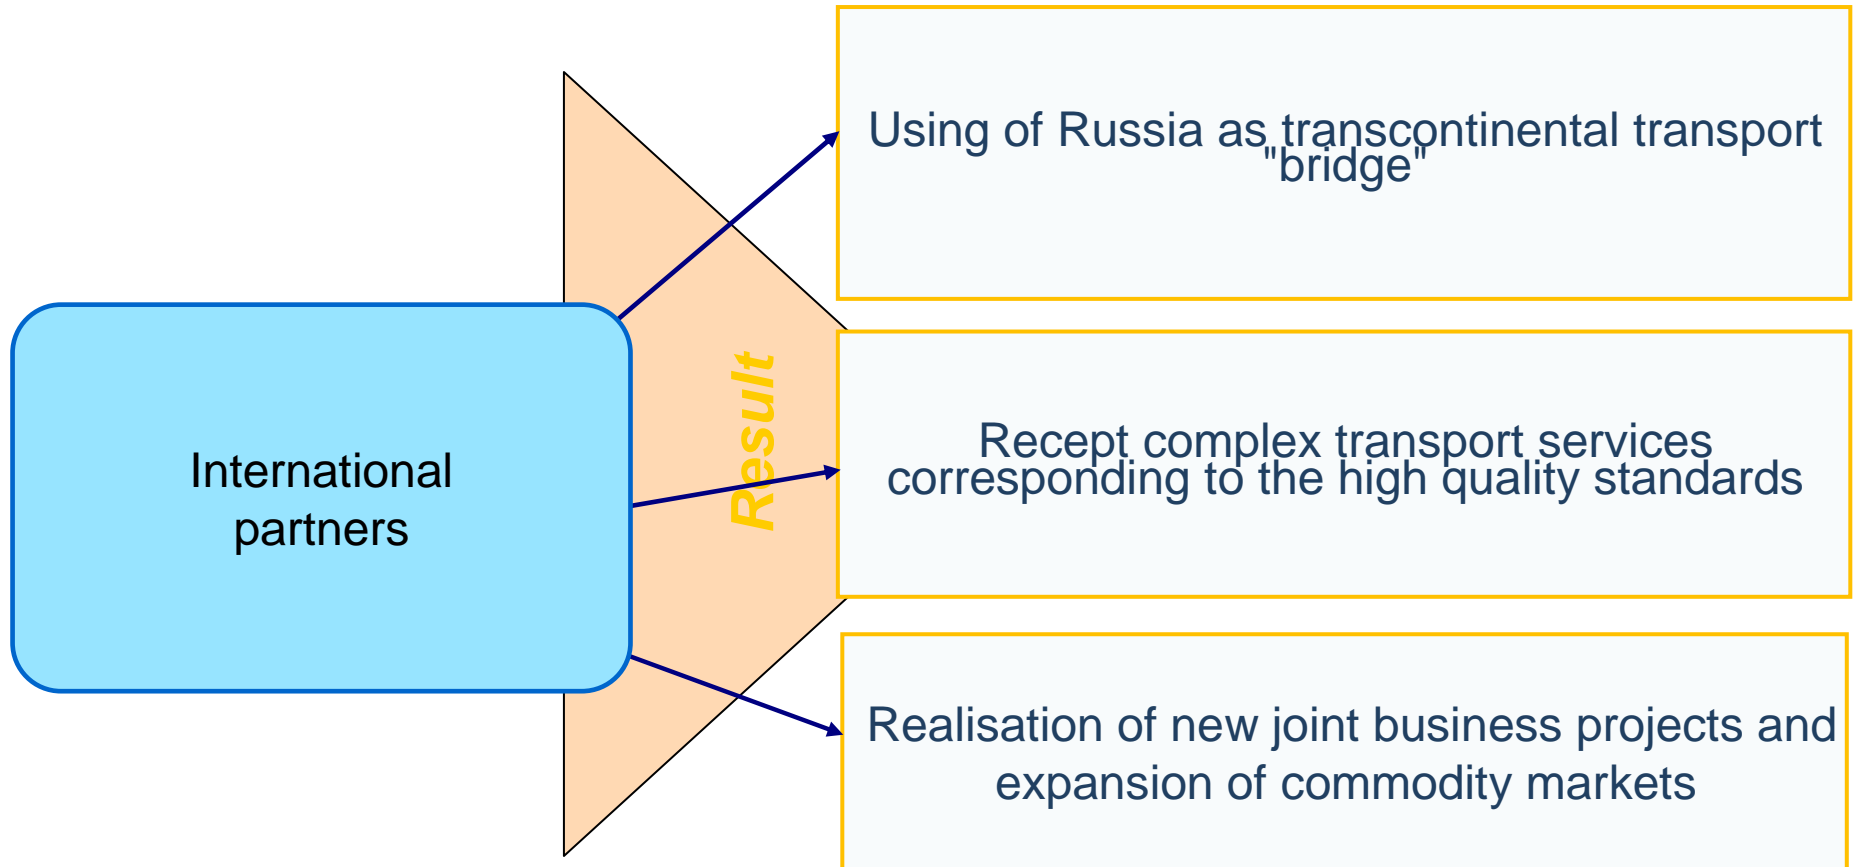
International partners

Result

Using of Russia as transcontinental transport "bridge"

Recept complex transport services corresponding to the high quality standards

Realisation of new joint business projects and expansion of commodity markets